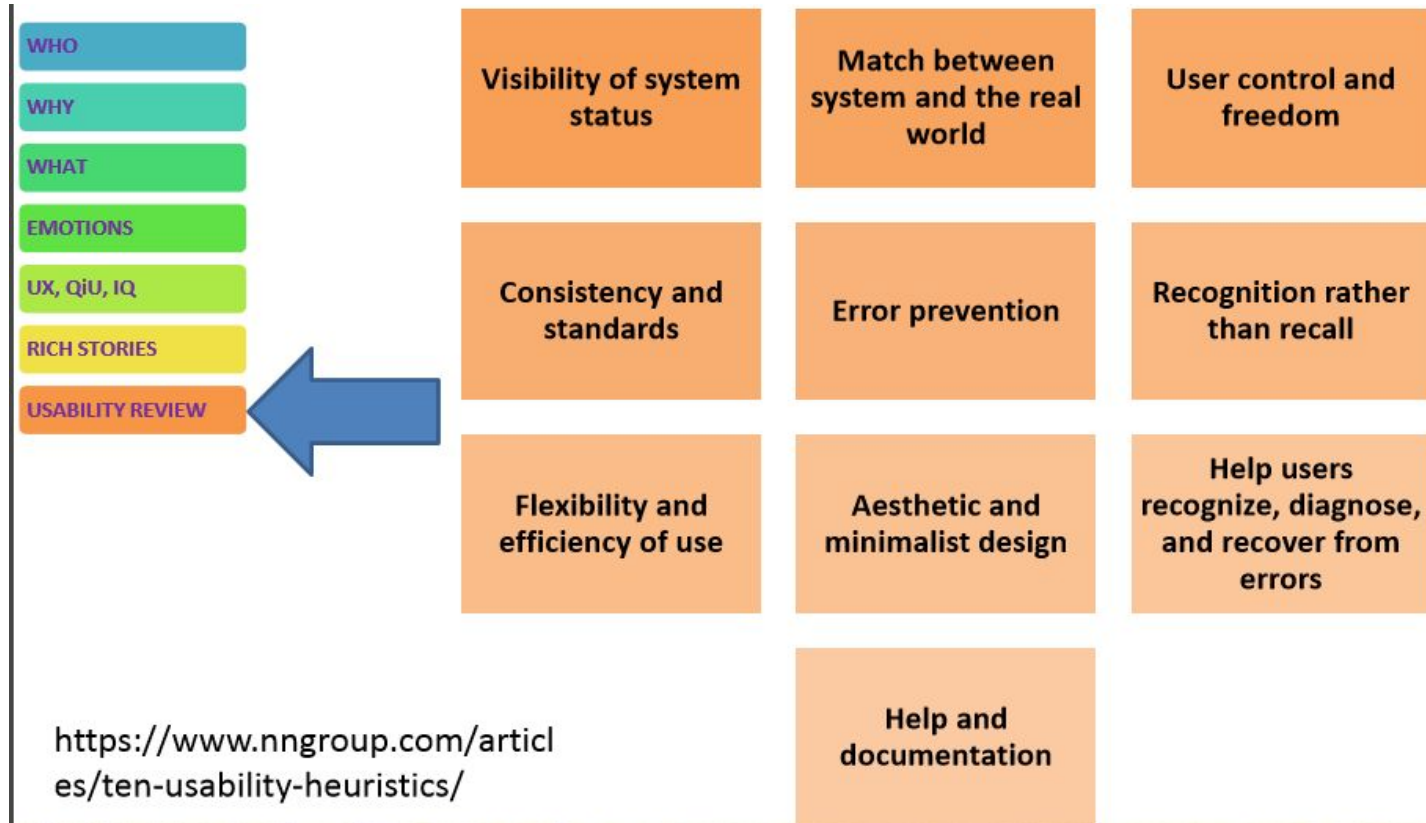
WHO

WHY

WHAT

EMOTIONS

UX, QiU, IQ

RICH STORIES

USABILITY REVIEW

Visibility of system status

Match between system and the real world

User control and freedom

Consistency and standards

Error prevention

Recognition rather than recall

Flexibility and efficiency of use

Aesthetic and minimalist design

Help users recognize, diagnose, and recover from errors

Help and documentation

https://www.nngroup.com/articles/ten-usability-heuristics/